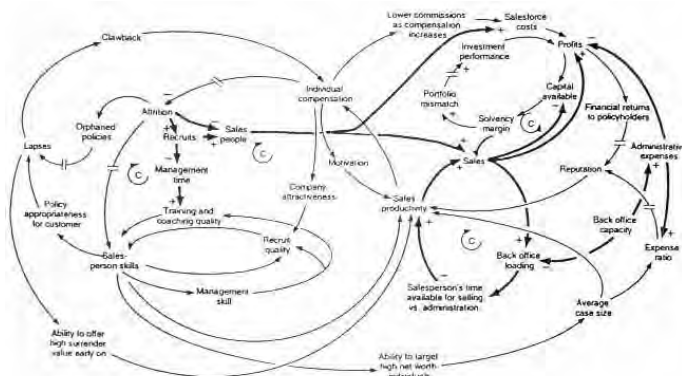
Lower commissions as compensation increases

Salesforce costs

Profits

Clawback

Investment performance

Capital available

Individual compensation

Portfolio mismatch

Solvency margin

Financial returns to policyholders

Attrition

Orphaned policies

Recruits

Sales people

Lapses

Sales

Administrative expenses

Motivation

Management time

Reputation

Company attractiveness

Sales productivity

Policy appropriateness for customer

Training and coaching quality

Back office capacity

Recruit quality

Sales-person skills

Back office loading

Expense ratio

Management skill

Salesperson's time available for selling vs. administration

Average case size

Ability to offer high surrender value early on

Ability to target high net worth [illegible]